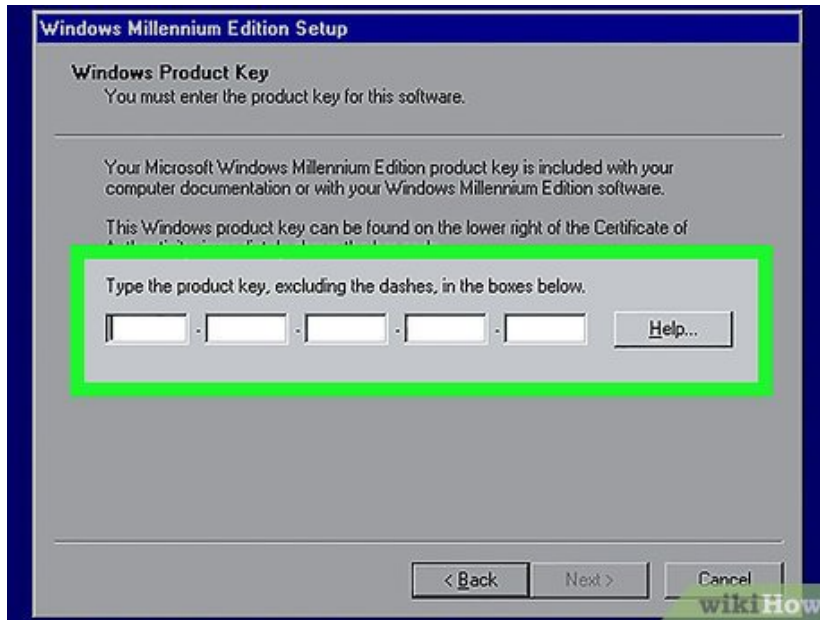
Windows Millennium Edition Setup

Windows Product Key
You must enter the product key for this software.

Your Microsoft Windows Millennium Edition product key is included with your computer documentation or with your Windows Millennium Edition software.

This Windows product key can be found on the lower right of the Certificate of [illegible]

Type the product key, excluding the dashes, in the boxes below.

- - - -

Help...

< Back

Next >

Cancel

wikiHow